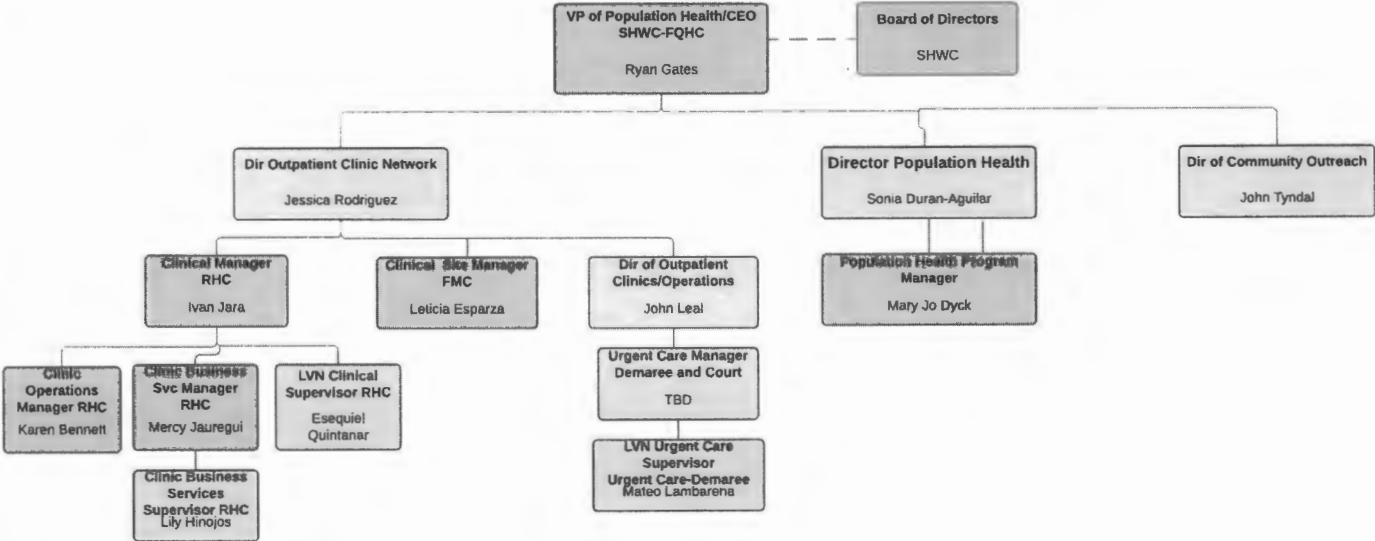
VP of Population Health/CEO
SHWC-FQHC
Ryan Gates

Board of Directors
SHWC

Dir Outpatient Clinic Network
Jessica Rodriguez

Director Population Health
Sonia Duran-Aguilar

Dir of Community Outreach
John Tyndal

Clinical Manager RHC
Ivan Jara

Clinical Site Manager FMC
Leticia Esparza

Dir of Outpatient Clinics/Operations
John Leal

Population Health Program Manager
Mary Jo Dyck

Clinic Operations Manager RHC
Karen Bennett

Clinic Business Svc Manager RHC
Mercy Jauregui

LVN Clinical Supervisor RHC
Esequiel Quintanar

Urgent Care Manager Demaree and Court
TBD

Clinic Business Services Supervisor RHC
Lily Hinojos

LVN Urgent Care Supervisor Urgent Care-Demaree
Mateo Lambarena